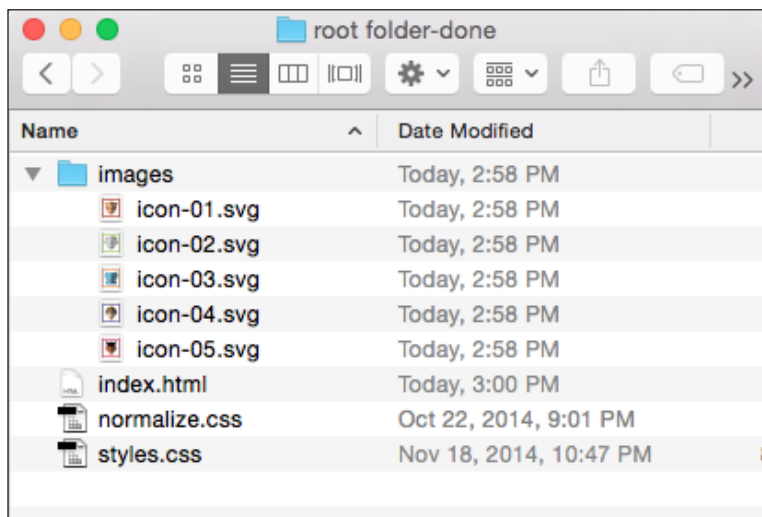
root folder-done

| Name | Date Modified |
|---|---|
| images | Today, 2:58 PM |
| icon-01.svg | Today, 2:58 PM |
| icon-02.svg | Today, 2:58 PM |
| icon-03.svg | Today, 2:58 PM |
| icon-04.svg | Today, 2:58 PM |
| icon-05.svg | Today, 2:58 PM |
| index.html | Today, 3:00 PM |
| normalize.css | Oct 22, 2014, 9:01 PM |
| styles.css | Nov 18, 2014, 10:47 PM |